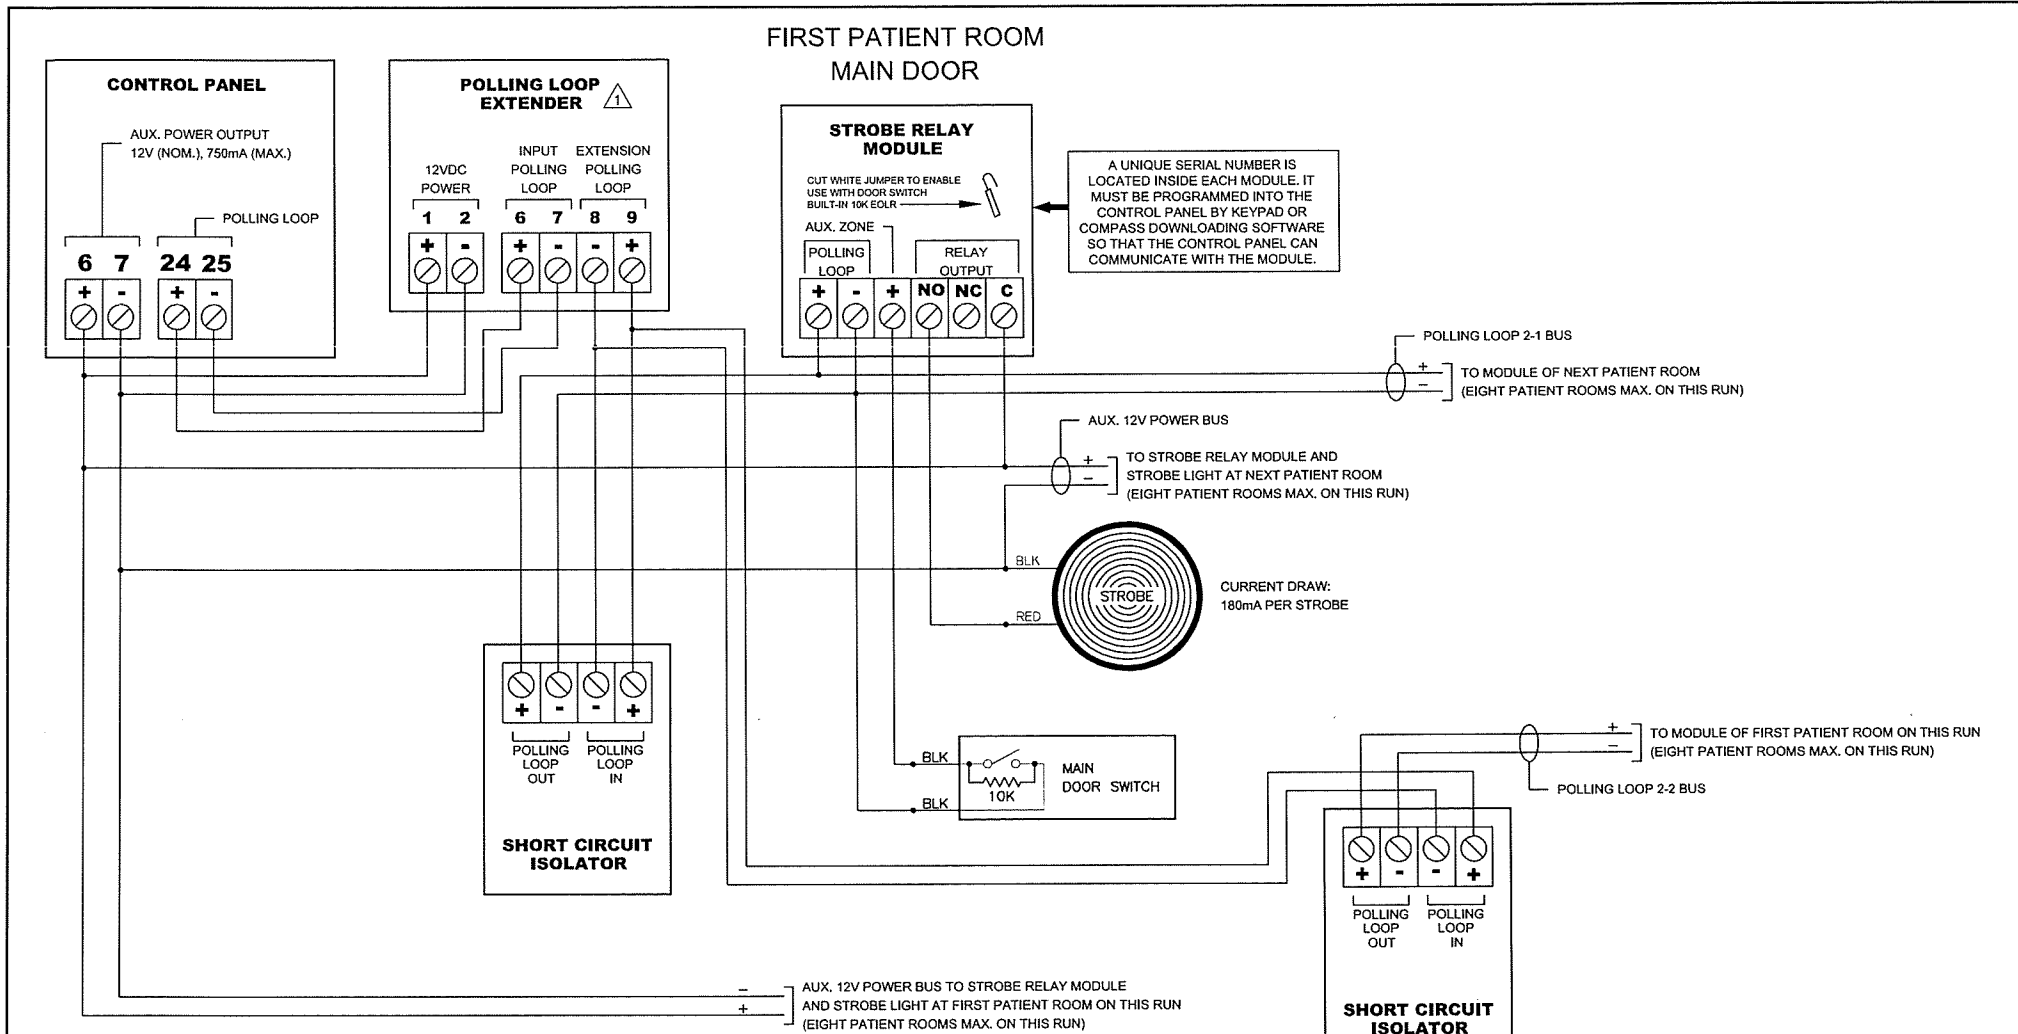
FIRST PATIENT ROOM
MAIN DOOR

CONTROL PANEL

AUX. POWER OUTPUT
12V (NOM.), 750mA (MAX.)

POLLING LOOP

6 7 24 25
+ - + -

POLLING LOOP EXTENDER 1

12VDC POWER
INPUT POLLING LOOP
EXTENSION POLLING LOOP

1 2 6 7 8 9
+ - + - - +

STROBE RELAY MODULE

CUT WHITE JUMPER TO ENABLE USE WITH DOOR SWITCH BUILT-IN 10K EOLR

AUX. ZONE
POLLING LOOP
RELAY OUTPUT
+ - + NO NC C

A UNIQUE SERIAL NUMBER IS LOCATED INSIDE EACH MODULE. IT MUST BE PROGRAMMED INTO THE CONTROL PANEL BY KEYPAD OR COMPASS DOWNLOADING SOFTWARE SO THAT THE CONTROL PANEL CAN COMMUNICATE WITH THE MODULE.

POLLING LOOP 2-1 BUS
+
-
TO MODULE OF NEXT PATIENT ROOM
(EIGHT PATIENT ROOMS MAX. ON THIS RUN)

AUX. 12V POWER BUS
+
-
TO STROBE RELAY MODULE AND STROBE LIGHT AT NEXT PATIENT ROOM
(EIGHT PATIENT ROOMS MAX. ON THIS RUN)

BLK
STROBE
RED
CURRENT DRAW:
180mA PER STROBE

+ - - +
POLLING LOOP OUT
POLLING LOOP IN
SHORT CIRCUIT ISOLATOR

BLK
10K
BLK
MAIN DOOR SWITCH

+
-
TO MODULE OF FIRST PATIENT ROOM ON THIS RUN
(EIGHT PATIENT ROOMS MAX. ON THIS RUN)
POLLING LOOP 2-2 BUS

+ - - +
POLLING LOOP OUT
POLLING LOOP IN
SHORT CIRCUIT ISOLATOR

-
+
AUX. 12V POWER BUS TO STROBE RELAY MODULE AND STROBE LIGHT AT FIRST PATIENT ROOM ON THIS RUN
(EIGHT PATIENT ROOMS MAX. ON THIS RUN)